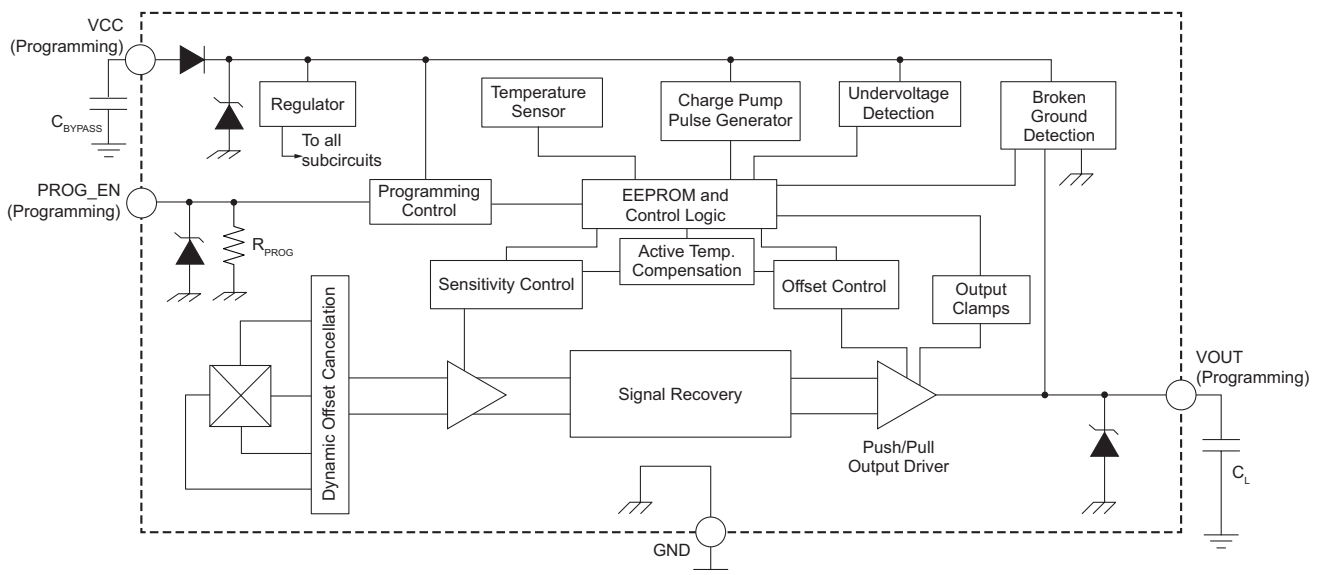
VCC
(Programming)

$C_{BYPASS}$

Regulator

To all subcircuits

Temperature Sensor

Charge Pump Pulse Generator

Undervoltage Detection

Broken Ground Detection

PROG_EN
(Programming)

$R_{PROG}$

Programming Control

EEPROM and Control Logic

Active Temp. Compensation

Sensitivity Control

Offset Control

Output Clamps

Dynamic Offset Cancellation

Signal Recovery

Push/Pull Output Driver

VOUT
(Programming)

$C_L$

GND